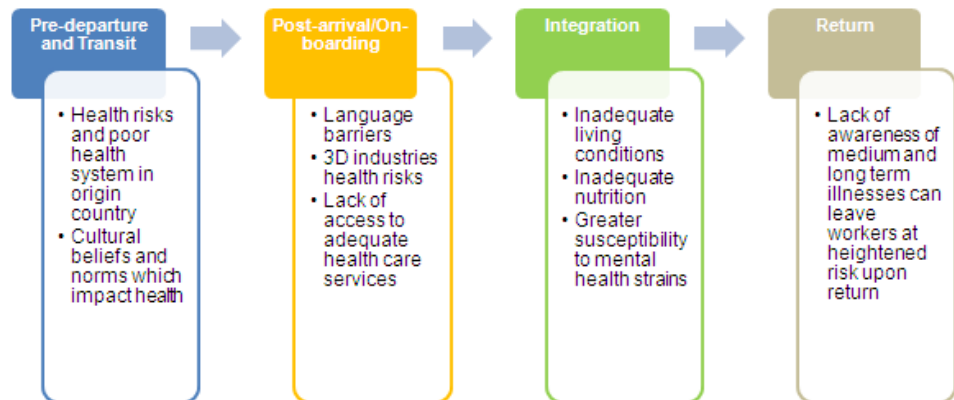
Pre-departure and Transit

- Health risks and poor health system in origin country
- Cultural beliefs and norms which impact health

Post-arrival/On-boarding

- Language barriers
- 3D industries health risks
- Lack of access to adequate health care services

Integration

- Inadequate living conditions
- Inadequate nutrition
- Greater susceptibility to mental health strains

Return

- Lack of awareness of medium and long term illnesses can leave workers at heightened risk upon return